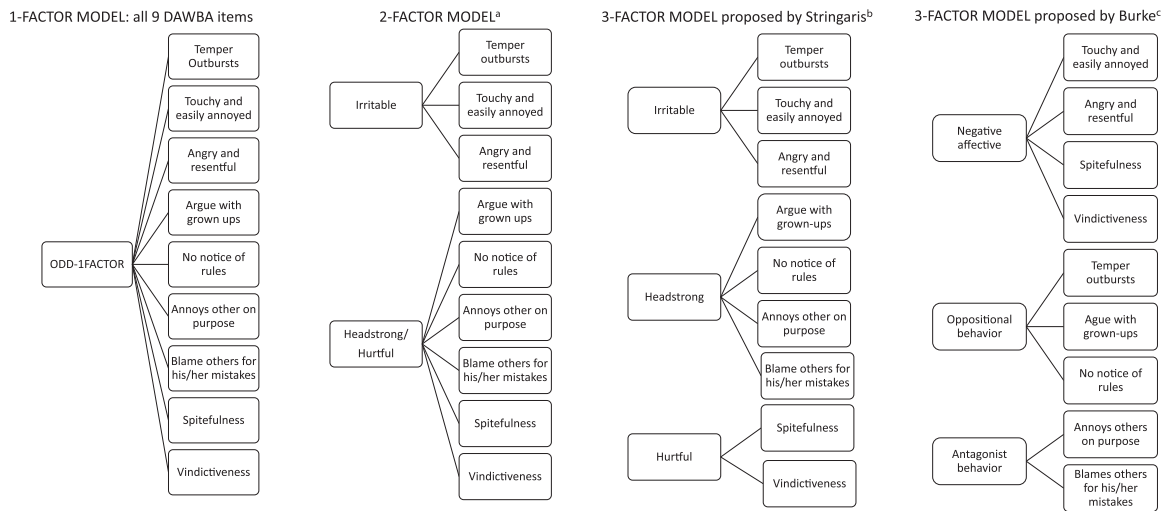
1-FACTOR MODEL: all 9 DAWBA items

ODD-1FACTOR

Temper Outbursts

Touchy and easily annoyed

Angry and resentful

Argue with grown ups

No notice of rules

Annoys other on purpose

Blame others for his/her mistakes

Spitefulness

Vindictiveness

2-FACTOR MODEL$^a$

Irritable

Temper outbursts

Touchy and easily annoyed

Angry and resentful

Headstrong/ Hurtful

Argue with grown ups

No notice of rules

Annoys other on purpose

Blame others for his/her mistakes

Spitefulness

Vindictiveness

3-FACTOR MODEL proposed by Stringaris$^b$

Irritable

Temper outbursts

Touchy and easily annoyed

Angry and resentful

Headstrong

Argue with grown-ups

No notice of rules

Annoys other on purpose

Blame others for his/her mistakes

Hurtful

Spitefulness

Vindictiveness

3-FACTOR MODEL proposed by Burke$^c$

Negative affective

Touchy and easily annoyed

Angry and resentful

Spitefulness

Vindictiveness

Oppositional behavior

Temper outbursts

Ague with grown-ups

No notice of rules

Antagonist behavior

Annoys others on purpose

Blames others for his/her mistakes